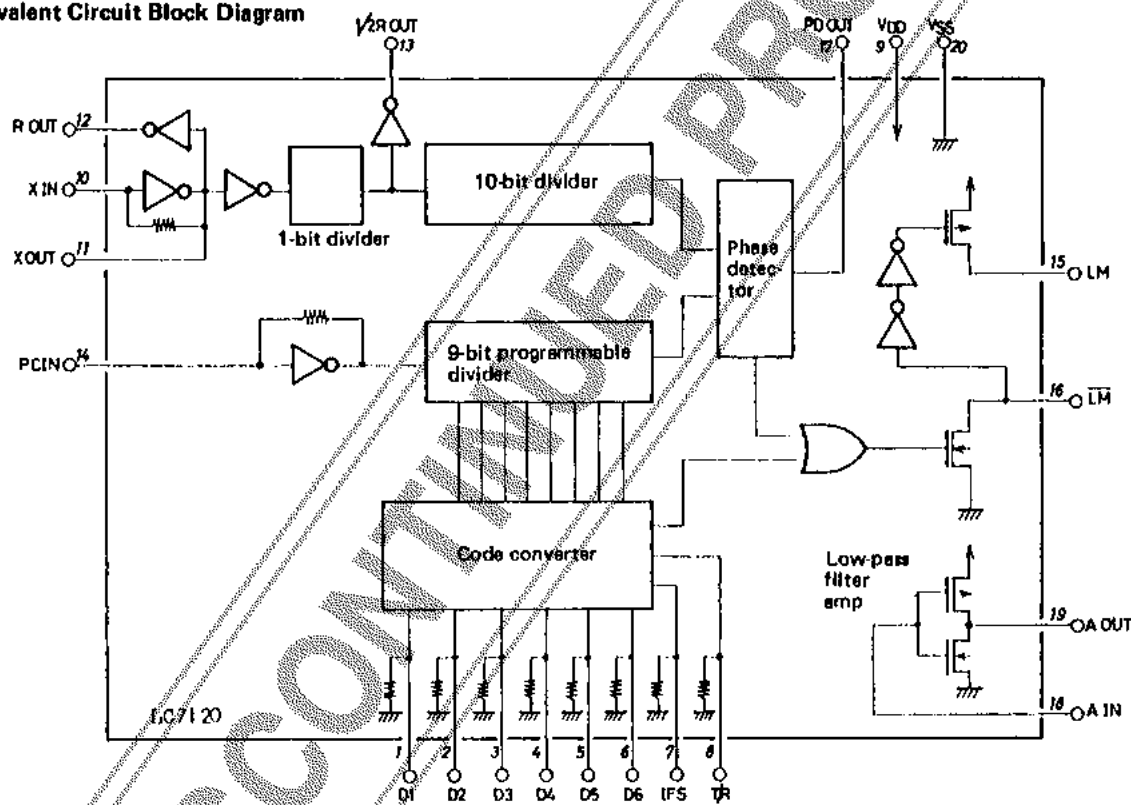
valent Circuit Block Diagram

$\frac{1}{2}$R OUT 13

PD OUT 17

VDD 9

VSS 20

R OUT 12

X IN 10

X OUT 11

1-bit divider

10-bit divider

Phase detector

15 LM

PCIN 14

9-bit programmable divider

16 $\overline{LM}$

Code converter

Low-pass filter amp

19 A OUT

18 A IN

LC7120

1 D1

2 D2

3 D3

4 D4

5 D5

6 D6

7 IFS

8 TR

DISCONTINUED PR